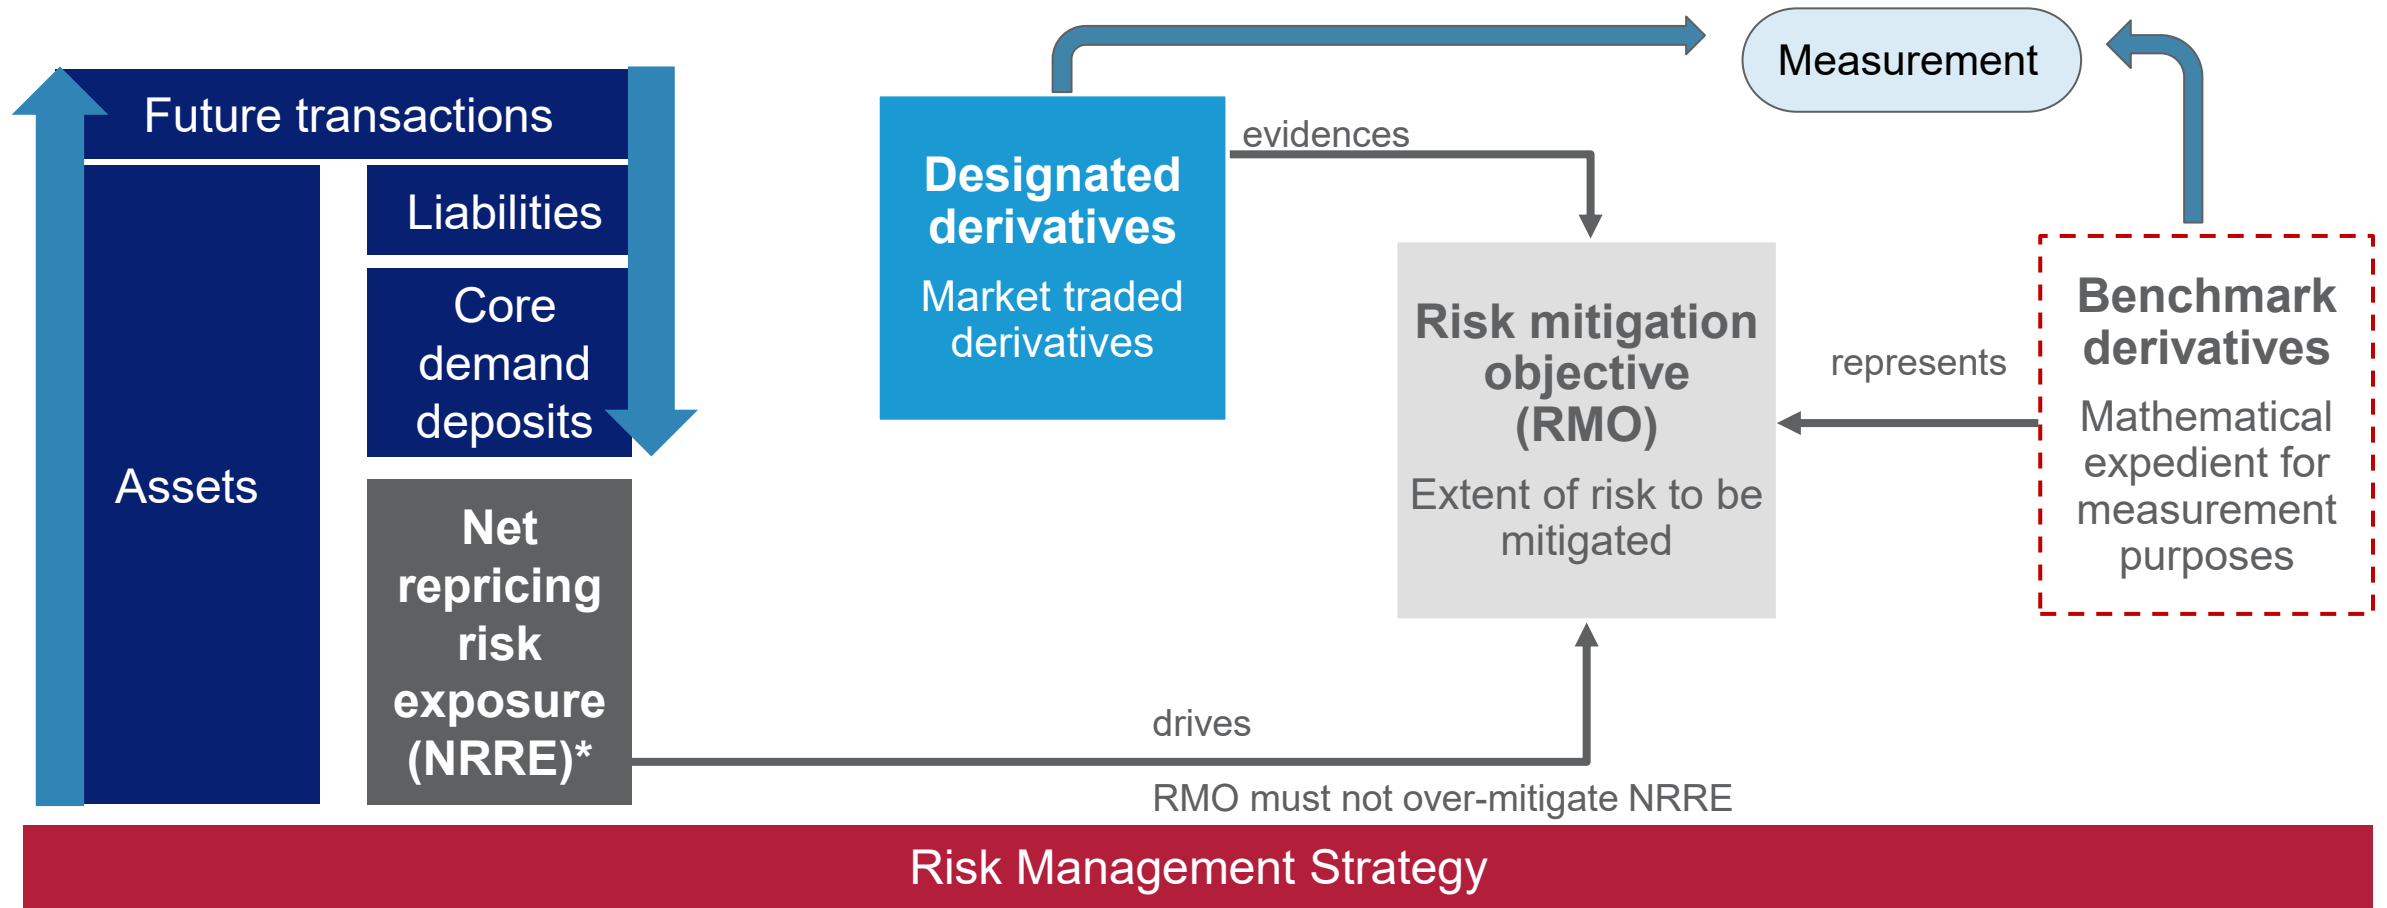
Future transactions

Liabilities

Core demand deposits

Assets

Net repricing risk exposure (NRRE)*

Designated derivatives

Market traded derivatives

evidences

Measurement

Risk mitigation objective (RMO)

Extent of risk to be mitigated

represents

Benchmark derivatives

Mathematical expedient for measurement purposes

drives

RMO must not over-mitigate NRRE

Risk Management Strategy